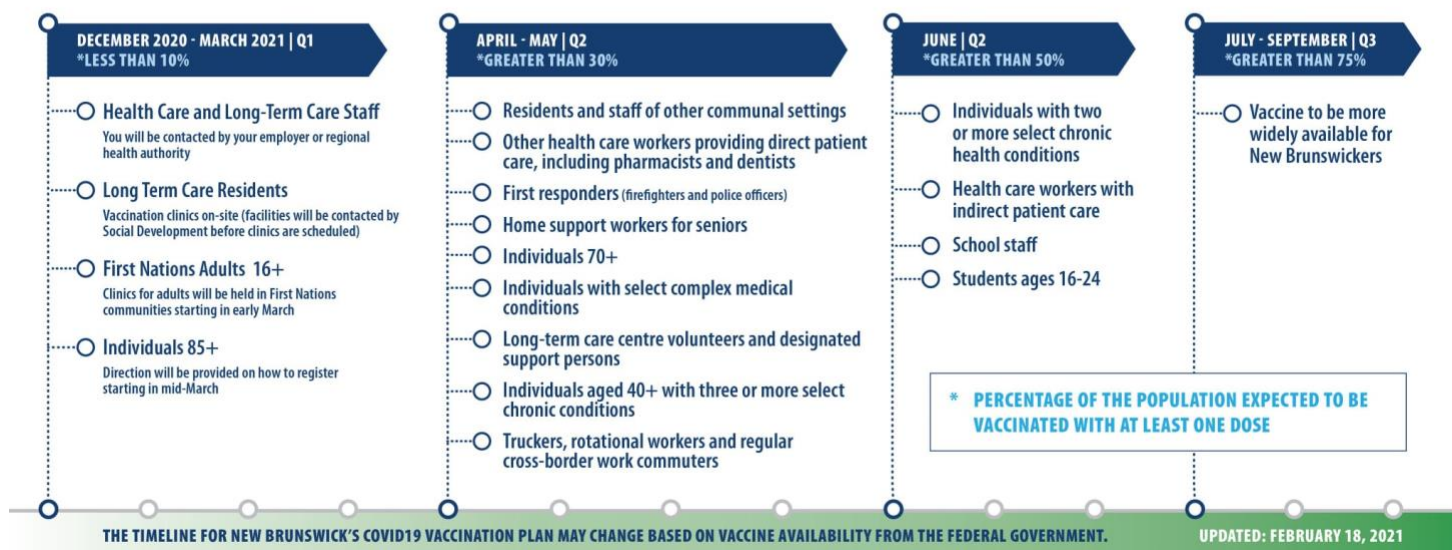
DECEMBER 2020 - MARCH 2021 | Q1
*LESS THAN 10%

Health Care and Long-Term Care Staff
You will be contacted by your employer or regional health authority

Long Term Care Residents
Vaccination clinics on-site (facilities will be contacted by Social Development before clinics are scheduled)

First Nations Adults 16+
Clinics for adults will be held in First Nations communities starting in early March

Individuals 85+
Direction will be provided on how to register starting in mid-March

APRIL - MAY | Q2
*GREATER THAN 30%

Residents and staff of other communal settings

Other health care workers providing direct patient care, including pharmacists and dentists

First responders (firefighters and police officers)

Home support workers for seniors

Individuals 70+

Individuals with select complex medical conditions

Long-term care centre volunteers and designated support persons

Individuals aged 40+ with three or more select chronic conditions

Truckers, rotational workers and regular cross-border work commuters

JUNE | Q2
*GREATER THAN 50%

Individuals with two or more select chronic health conditions

Health care workers with indirect patient care

School staff

Students ages 16-24

JULY - SEPTEMBER | Q3
*GREATER THAN 75%

Vaccine to be more widely available for New Brunswickers

* PERCENTAGE OF THE POPULATION EXPECTED TO BE VACCINATED WITH AT LEAST ONE DOSE

THE TIMELINE FOR NEW BRUNSWICK'S COVID19 VACCINATION PLAN MAY CHANGE BASED ON VACCINE AVAILABILITY FROM THE FEDERAL GOVERNMENT.

UPDATED: FEBRUARY 18, 2021